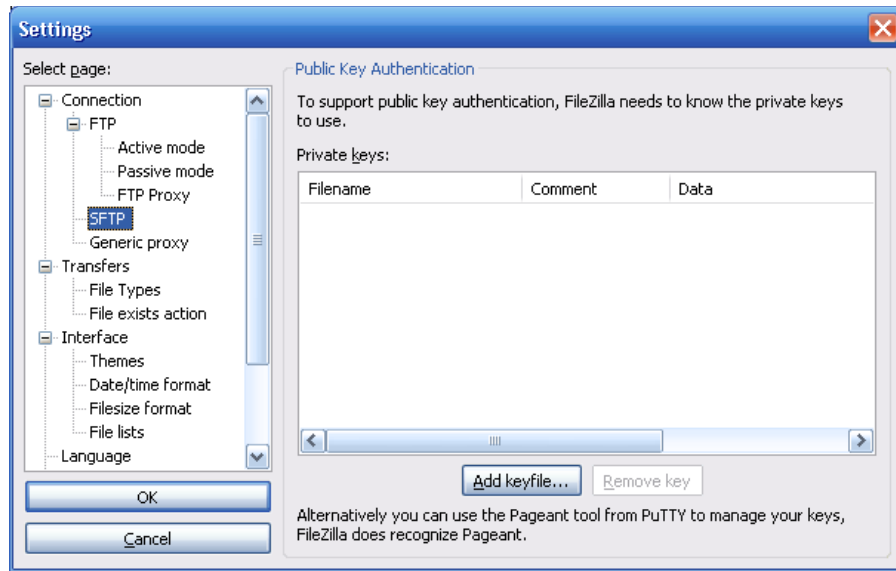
Settings

Select page:

Connection
FTP
Active mode
Passive mode
FTP Proxy
SFTP
Generic proxy
Transfers
File Types
File exists action
Interface
Themes
Date/time format
Filesize format
File lists
Language

OK

Cancel

Public Key Authentication

To support public key authentication, FileZilla needs to know the private keys to use.

Private keys:

| Filename | Comment | Data |
|---|---|---|

Add keyfile...

Remove key

Alternatively you can use the Pageant tool from PuTTY to manage your keys, FileZilla does recognize Pageant.